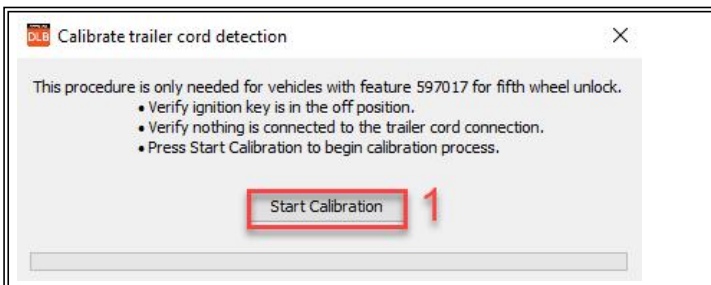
DLB Calibrate trailer cord detection

×

This procedure is only needed for vehicles with feature 597017 for fifth wheel unlock.
• Verify ignition key is in the off position.
• Verify nothing is connected to the trailer cord connection.
• Press Start Calibration to begin calibration process.

Start Calibration

1